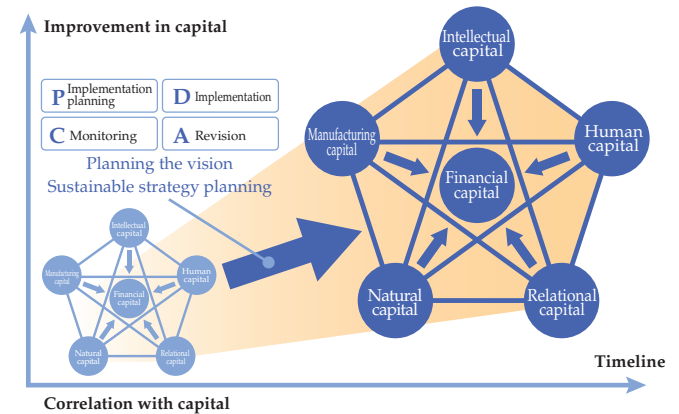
Improvement in capital

P Implementation planning
D Implementation
C Monitoring
A Revision

Planning the vision
Sustainable strategy planning

Intellectual capital
Manufacturing capital
Human capital
Financial capital
Natural capital
Relational capital

Intellectual capital
Manufacturing capital
Human capital
Financial capital
Natural capital
Relational capital

Timeline

Correlation with capital